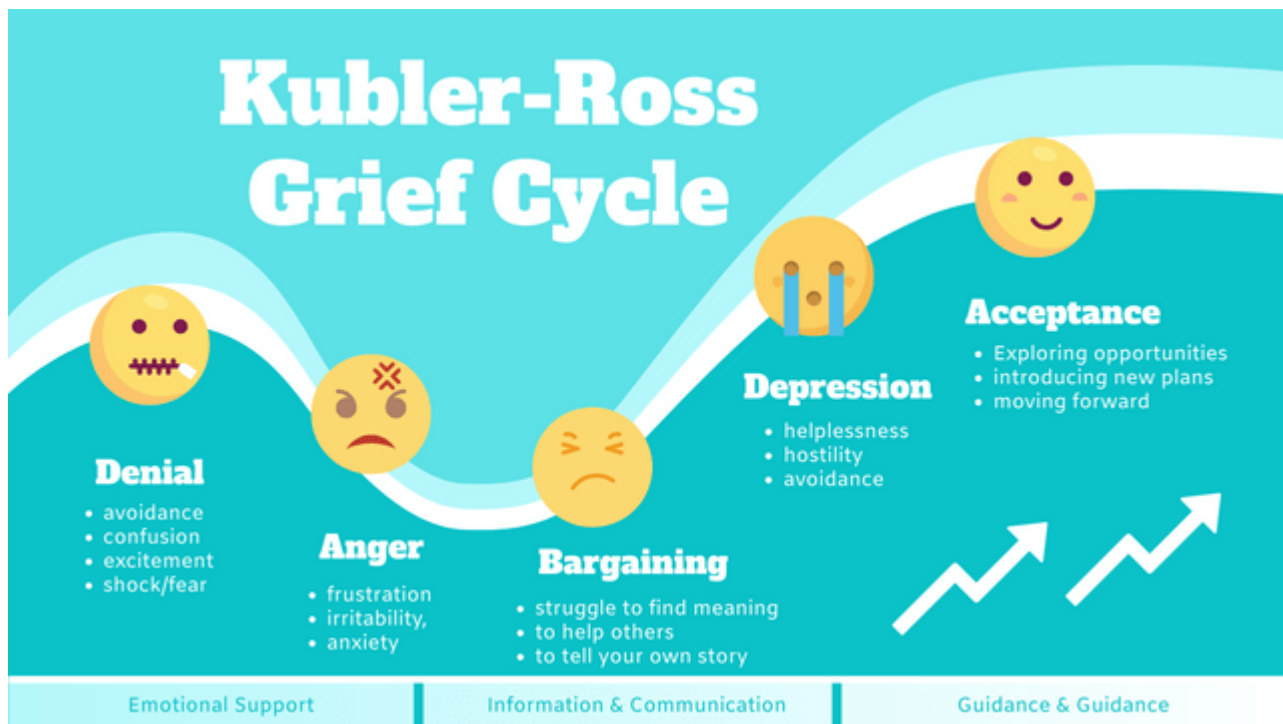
Kubler-Ross Grief Cycle

Denial
• avoidance
• confusion
• excitement
• shock/fear

Anger
• frustration
• irritability,
• anxiety

Bargaining
• struggle to find meaning
• to help others
• to tell your own story

Depression
• helplessness
• hostility
• avoidance

Acceptance
• Exploring opportunities
• introducing new plans
• moving forward

Emotional Support | Information & Communication | Guidance & Guidance